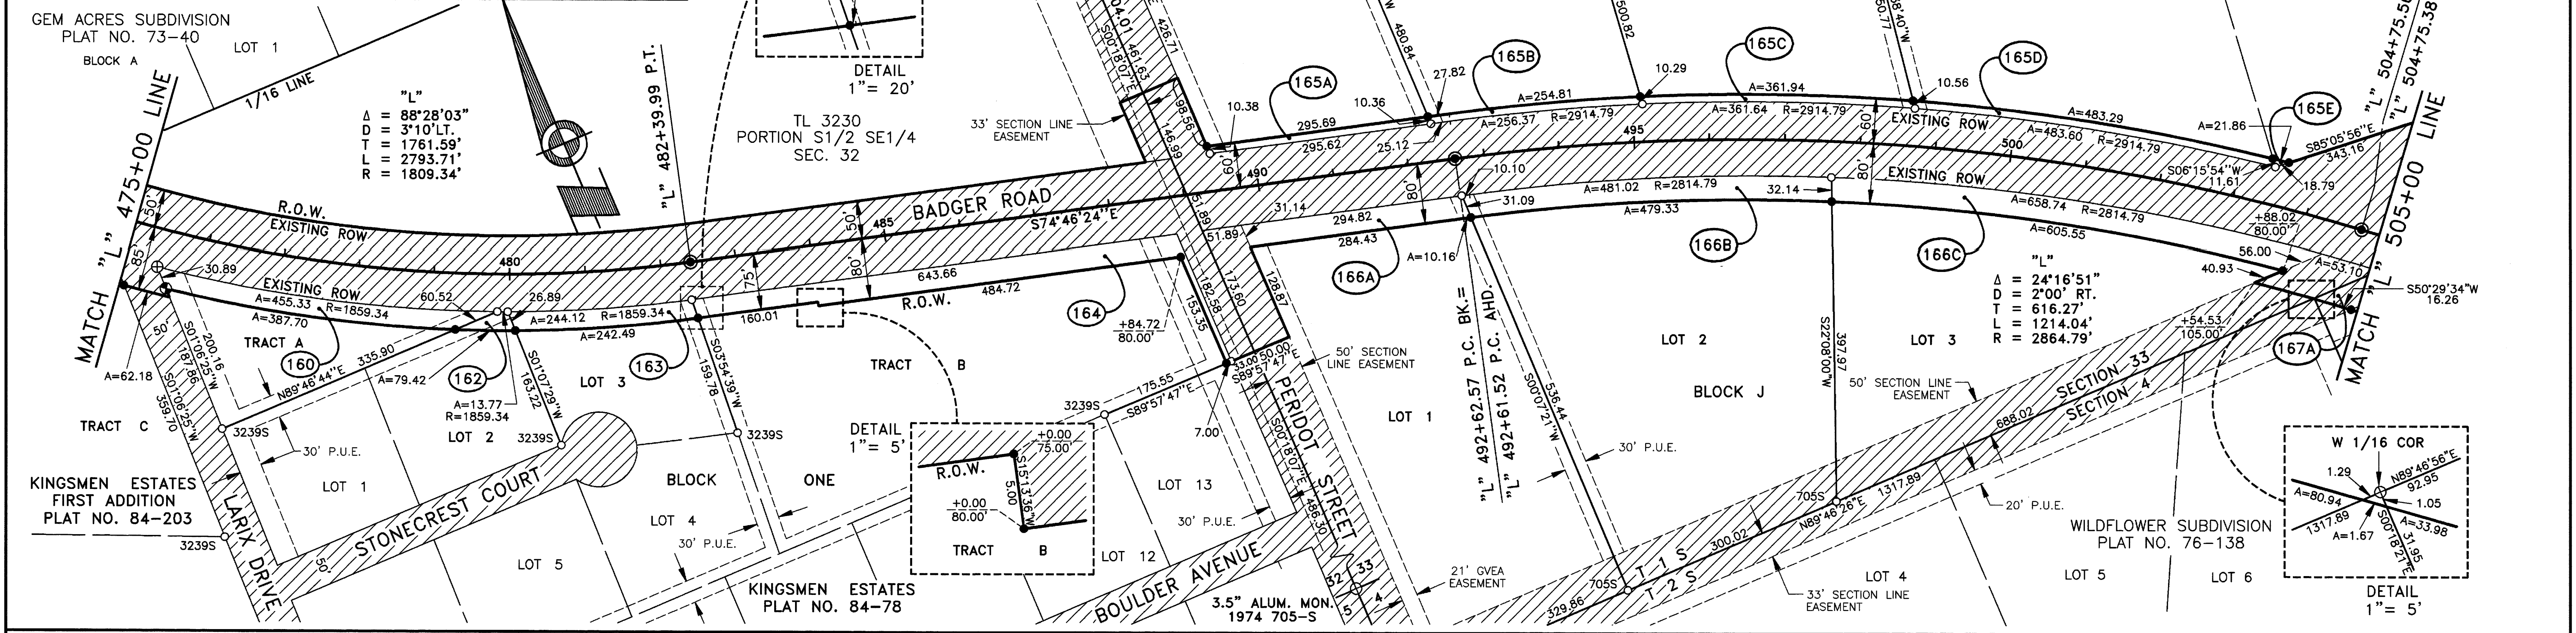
GEM ACRES SUBDIVISION
PLAT NO. 73-40

LOT 1

BLOCK A

1/16 LINE

"L"
Δ = 88°28'03"
D = 3°10'LT.
T = 1761.59'
L = 2793.71'
R = 1809.34'

DETAIL
1"= 20'

TL 3230
PORTION S1/2 SE1/4
SEC. 32

"L" 482+39.99 P.T.

33' SECTION LINE EASEMENT

MATCH "L" 475+00 LINE

R.O.W.
EXISTING ROW
BADGER ROAD
S74°46'24"E
485
480
EXISTING ROW
643.66
R.O.W. 484.72
160.01
A=455.33 R=1859.34
A=387.70
60.52
26.89
A=244.12 R=1859.34
A=242.49
30.89
85'
50'
50'
75'
80'

TRACT A
160
335.90
N89°46'44"E
A=79.42
162
A=13.77
R=1859.34
163.22
S01°07'29"W
163
159.78
S03°54'39"W
LOT 3
A=62.18
S01°06'25"W
200.16
187.86
S01°06'25"W
359.70

TRACT C
3239S
30' P.U.E.
LOT 2
3239S
LOT 1

KINGSMEN ESTATES
FIRST ADDITION
PLAT NO. 84-203
3239S

LARX DRIVE
STONECREST COURT
50'
BLOCK ONE
LOT 4
LOT 5
30' P.U.E.
3239S

KINGSMEN ESTATES
PLAT NO. 84-78

TRACT B

DETAIL
1"= 5'
R.O.W.
+0.00
75.00'
S15°13'36"W
5.00
+0.00
80.00'
TRACT B

164
+84.72
80.00'
3239S
175.55
S89°57'47"E
153.35
182.58
173.60
128.87
33.00 50.00
S89°57'47"E
7.00
LOT 13
30' P.U.E.
LOT 12

BOULDER AVENUE
PERIDOT STREET
S00°18'07"E 486.30
32 33
5 4

3.5" ALUM. MON.
1974 705-S

50' SECTION LINE EASEMENT
04.01 461.63 S00°18'07"E
426.71
198.56
146.99
51.89
51.89
31.14

165A
10.38
295.69
295.62
10.36
25.12
490
294.82
284.43
166A
A=10.16
480.84
27.82
165B
A=254.81
A=256.37 R=2914.79
500.82
10.29
165C
A=361.94
A=361.64 R=2914.79
495
10.10
31.09
A=481.02 R=2814.79
A=479.33
32.14
166B
80'
60'

"L" 492+62.57 P.C. BK.=
"L" 492+61.52 P.C. AHD.
S00°07'21"W
536.44
LOT 1
30' P.U.E.
21' GVEA EASEMENT

LOT 2
BLOCK J
S22°08'00"W
397.97
LOT 3
50' SECTION LINE EASEMENT
705S
N89°46'26"E 1317.89
300.02
T 1 S
T 2 S
705S
329.86
33' SECTION LINE EASEMENT
LOT 4
20' P.U.E.

60.77
28'40"W
10.56
165D
EXISTING ROW
500
A=483.29
A=483.60 R=2914.79
EXISTING ROW
A=658.74 R=2814.79
A=605.55
166C

"L"
Δ = 24°16'51"
D = 2°00' RT.
T = 616.27'
L = 1214.04'
R = 2864.79'

A=21.86
165E
S85°05'56"E
343.16
S06°15'54"W
11.61
18.79
+88.02
80.00'
56.00
A=53.10
40.93
S50°29'34"W
16.26
+54.53
105.00'
167A
688.02
SECTION 33
SECTION 4

"L" 504+75.5
"L" 504+75.38
MATCH "L" 505+00 LINE

WILDFLOWER SUBDIVISION
PLAT NO. 76-138
LOT 5
LOT 6

W 1/16 COR
1.29
N89°46'56"E
92.95
1.05
A=80.94
A=33.98
1317.89
A=1.67
S00°18'21"E
31.95
DETAIL
1"= 5'